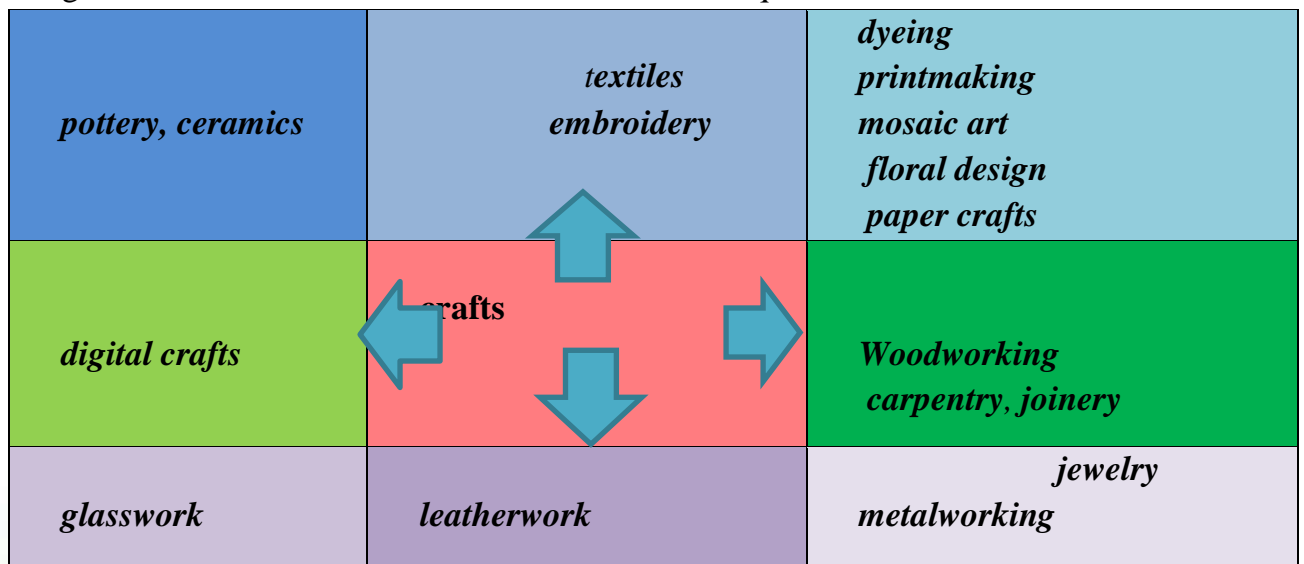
| | | |
|---|---|---|
| pottery, ceramics | textiles embroidery | dyeing printmaking mosaic art floral design paper crafts |
| digital crafts | crafts | Woodworking carpentry, joinery |
| glasswork | leatherwork | jewelry metalworking |